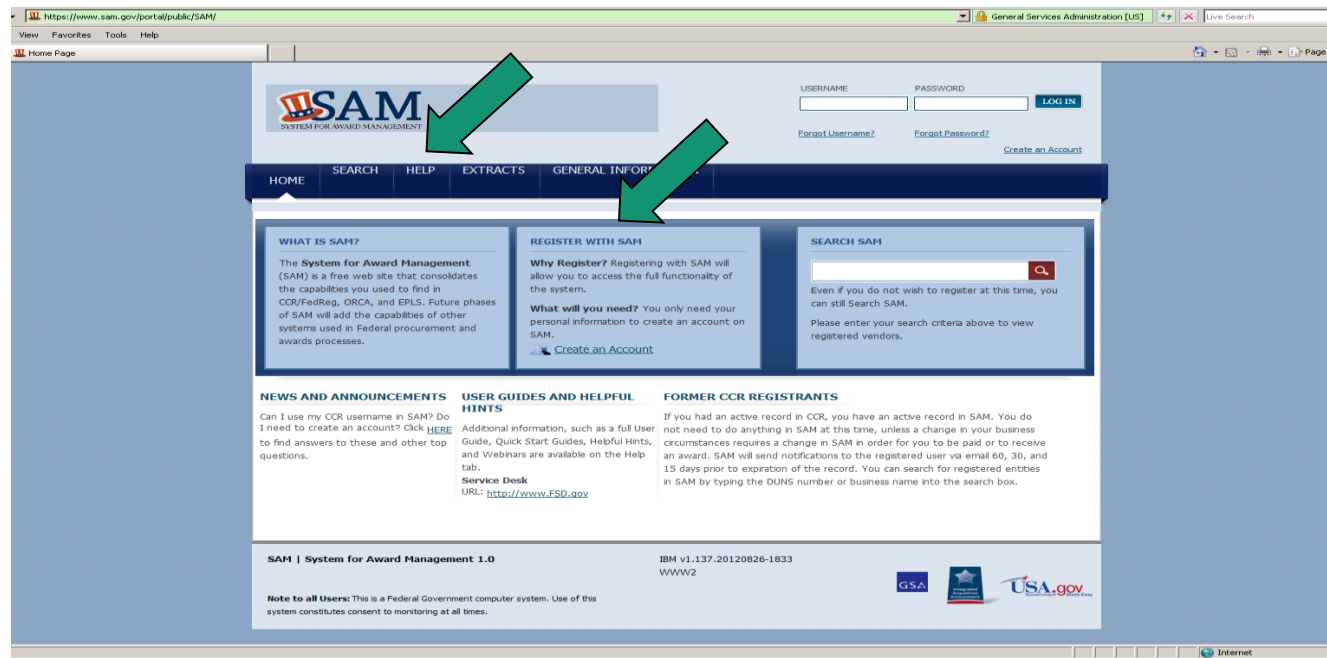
https://www.sam.gov/portal/public/SAM/ General Services Administration [US] Live Search

View Favorites Tools Help

Home Page

Page

SAM
SYSTEM FOR AWARD MANAGEMENT

USERNAME PASSWORD LOG IN

Forgot Username? Forgot Password?

Create an Account

HOME SEARCH HELP EXTRACTS GENERAL INFOR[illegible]

WHAT IS SAM?

The **System for Award Management** (SAM) is a free web site that consolidates the capabilities you used to find in CCR/FedReg, ORCA, and EPLS. Future phases of SAM will add the capabilities of other systems used in Federal procurement and awards processes.

REGISTER WITH SAM

**Why Register?** Registering with SAM will allow you to access the full functionality of the system.

**What will you need?** You only need your personal information to create an account on SAM.

Create an Account

SEARCH SAM

Even if you do not wish to register at this time, you can still Search SAM.

Please enter your search criteria above to view registered vendors.

NEWS AND ANNOUNCEMENTS

Can I use my CCR username in SAM? Do I need to create an account? Click HERE to find answers to these and other top questions.

USER GUIDES AND HELPFUL HINTS

Additional information, such as a full User Guide, Quick Start Guides, Helpful Hints, and Webinars are available on the Help tab.

**Service Desk**
URL: http://www.FSD.gov

FORMER CCR REGISTRANTS

If you had an active record in CCR, you have an active record in SAM. You do not need to do anything in SAM at this time, unless a change in your business circumstances requires a change in SAM in order for you to be paid or to receive an award. SAM will send notifications to the registered user via email 60, 30, and 15 days prior to expiration of the record. You can search for registered entities in SAM by typing the DUNS number or business name into the search box.

SAM | System for Award Management 1.0

IBM v1.137.20120826-1833
WWW2

**Note to all Users:** This is a Federal Government computer system. Use of this system constitutes consent to monitoring at all times.

GSA

USA.gov

Internet